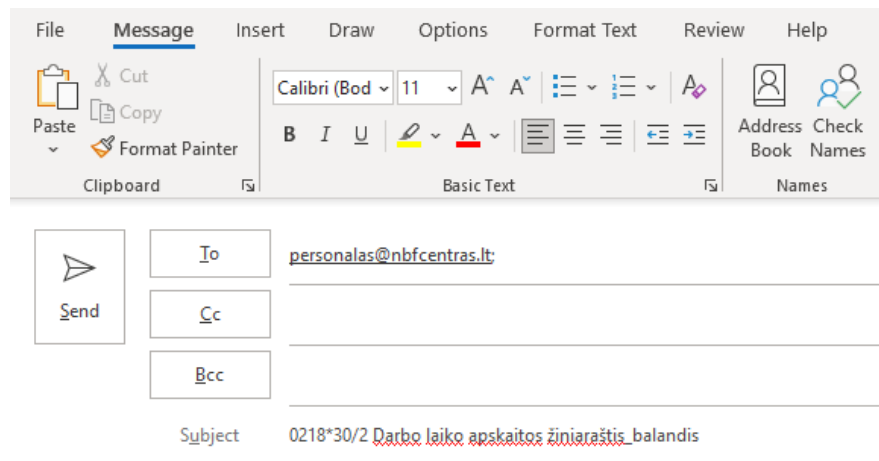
File Message Insert Draw Options Format Text Review Help

Paste
Cut
Copy
Format Painter
Clipboard

Calibri (Bod 11
B I U
Basic Text

Address Book
Check Names
Names

Send

To personalas@nbfcentras.lt;

Cc

Bcc

Subject 0218*30/2 Darbo laiko apskaitos žiniaraštis_balandis